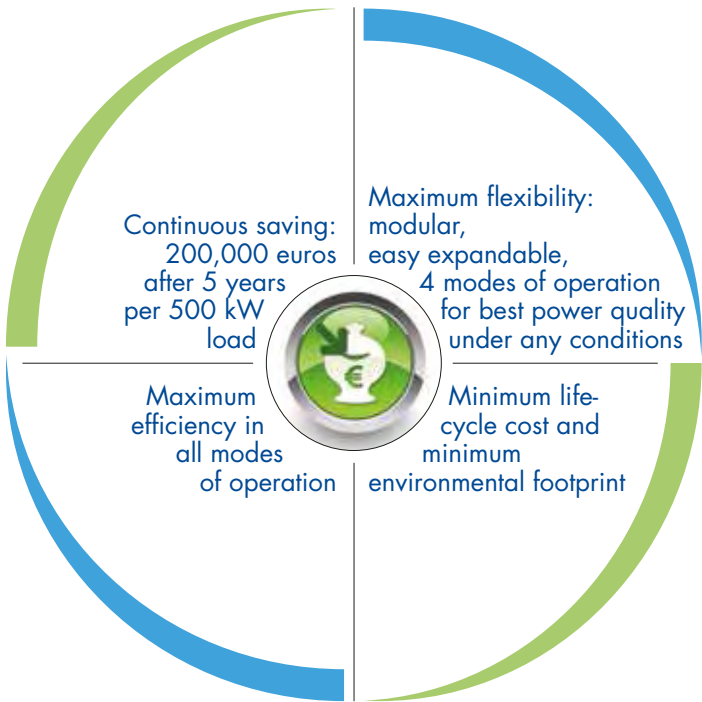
Continuous saving: 200,000 euros after 5 years per 500 kW load

Maximum flexibility: modular, easy expandable, 4 modes of operation for best power quality under any conditions

Maximum efficiency in all modes of operation

Minimum lifecycle cost and minimum environmental footprint

€